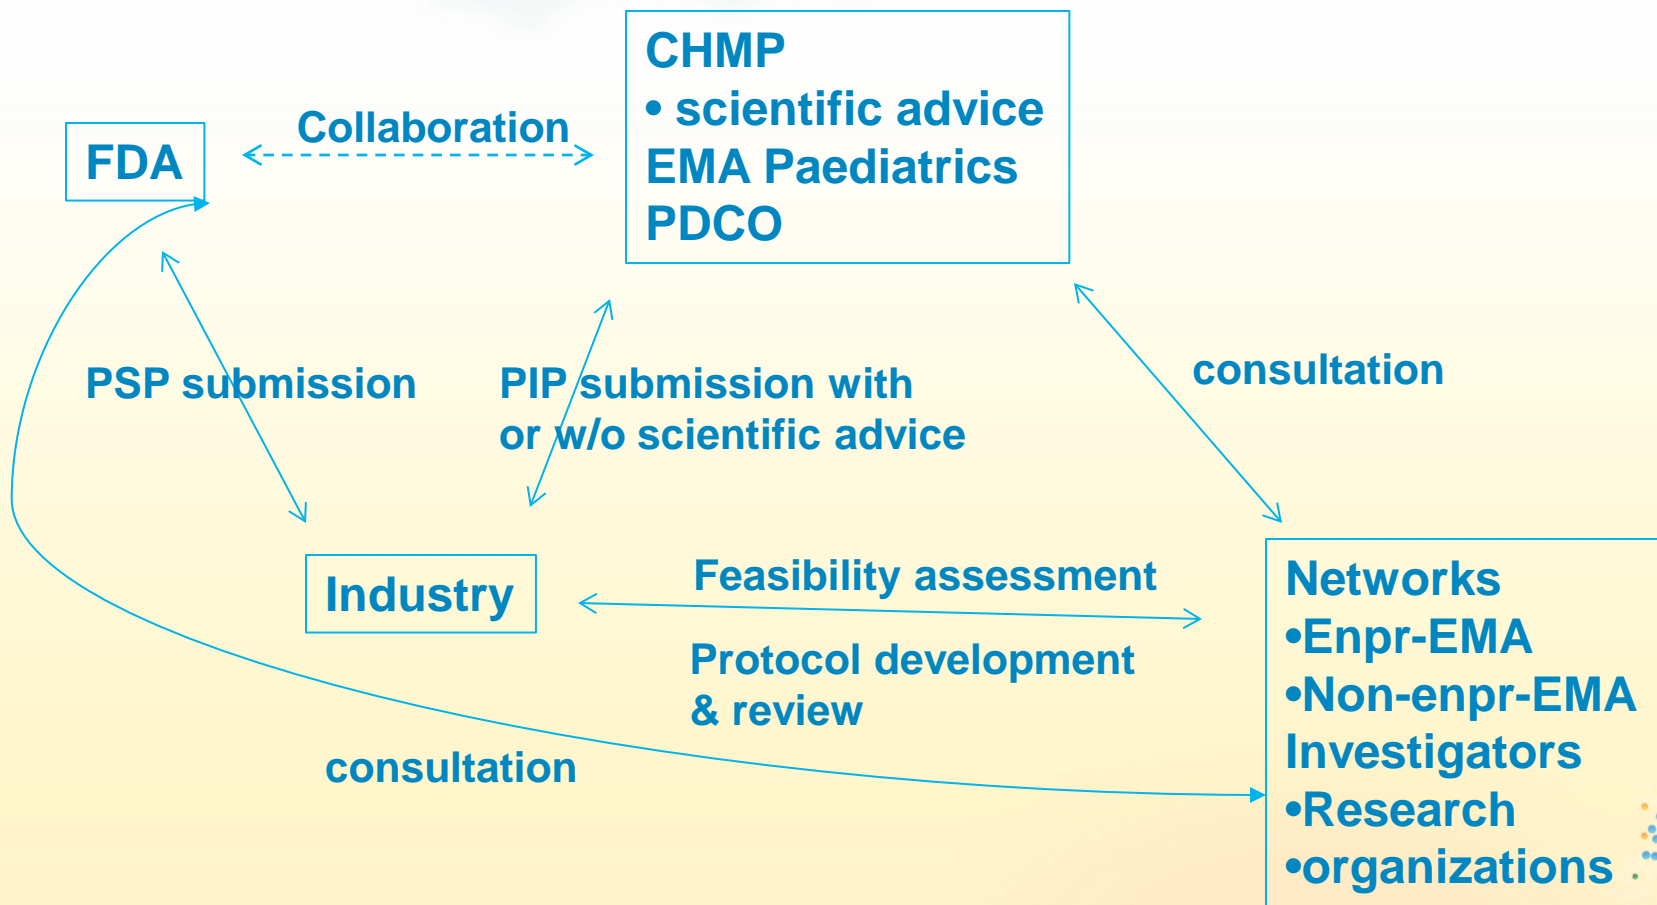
FDA

Collaboration

CHMP
• scientific advice
EMA Paediatrics
PDCO

PSP submission

PIP submission with or w/o scientific advice

consultation

Industry

Feasibility assessment

Protocol development & review

consultation

Networks
•Enpr-EMA
•Non-enpr-EMA
Investigators
•Research
•organizations